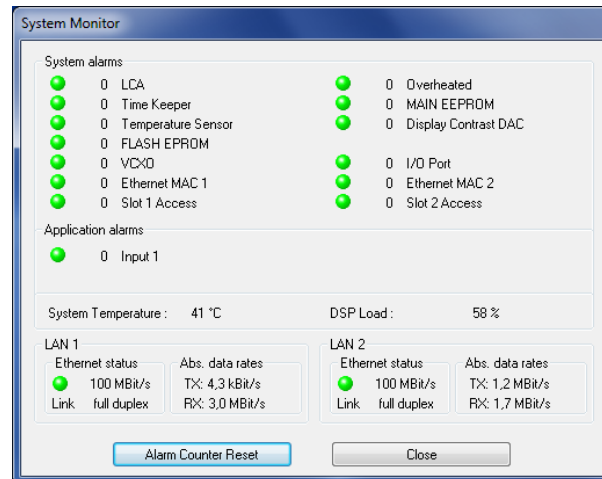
System Monitor

System alarms

0 LCA
0 Time Keeper
0 Temperature Sensor
0 FLASH EPROM
0 VCXO
0 Ethernet MAC 1
0 Slot 1 Access

0 Overheated
0 MAIN EEPROM
0 Display Contrast DAC
0 I/O Port
0 Ethernet MAC 2
0 Slot 2 Access

Application alarms

0 Input 1

System Temperature : 41 °C

DSP Load : 58 %

LAN 1

Ethernet status
100 MBit/s
Link full duplex

Abs. data rates
TX: 4,3 kBit/s
RX: 3,0 MBit/s

LAN 2

Ethernet status
100 MBit/s
Link full duplex

Abs. data rates
TX: 1,2 MBit/s
RX: 1,7 MBit/s

Alarm Counter Reset

Close